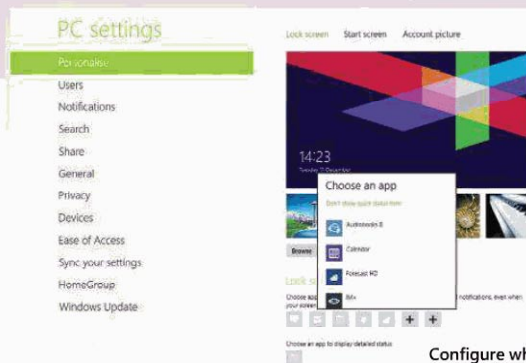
PC settings

Personalise
Users
Notifications
Search
Share
General
Privacy
Devices
Ease of Access
Sync your settings
HomeGroup
Windows Update

Lock screen Start screen Account picture

14:23
Tuesday 11 December

Choose an app
Don't show quick status here
Autorooms 8
Calendar
Forecast HD
IM+

Browse

Lock s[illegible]
Choose ap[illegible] notifications, even when your screen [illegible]

Choose an app to display detailed status

Configure wh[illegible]